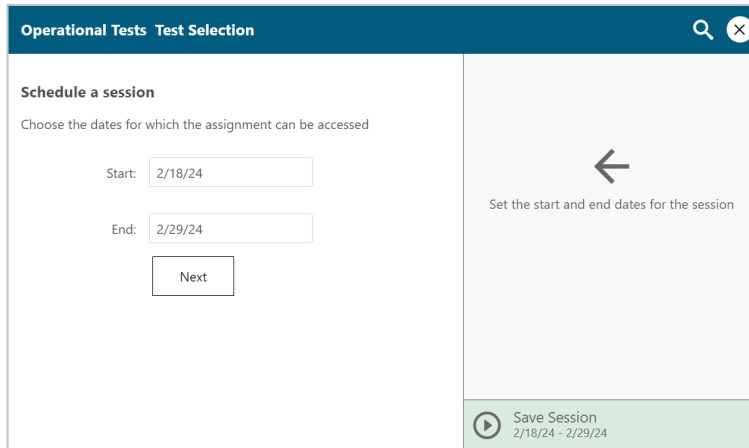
Operational Tests Test Selection

Schedule a session

Choose the dates for which the assignment can be accessed

Start: 2/18/24

End: 2/29/24

Next

Set the start and end dates for the session

Save Session
2/18/24 - 2/29/24